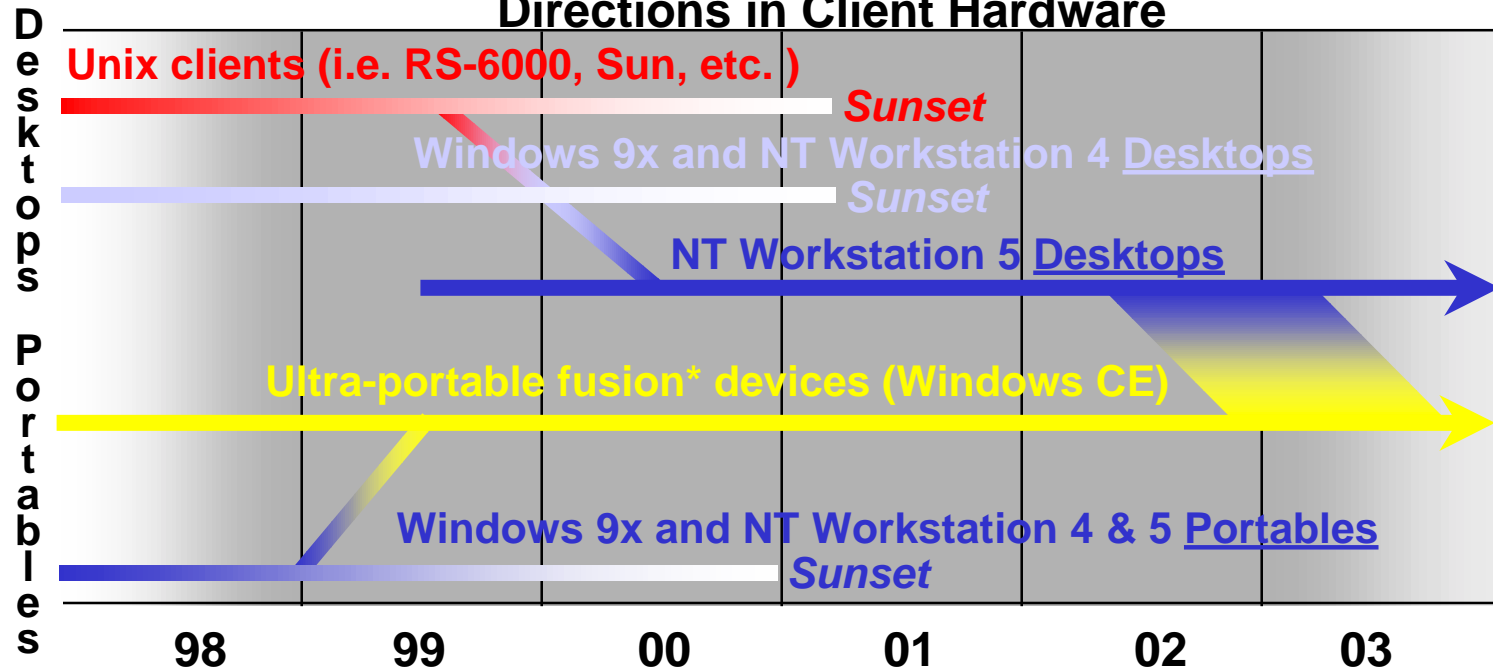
Directions in Client Hardware

Desktops

Portables

Unix clients (i.e. RS-6000, Sun, etc. )

Sunset

Windows 9x and NT Workstation 4 Desktops

Sunset

NT Workstation 5 Desktops

Ultra-portable fusion* devices (Windows CE)

Windows 9x and NT Workstation 4 & 5 Portables

Sunset

98 99 00 01 02 03